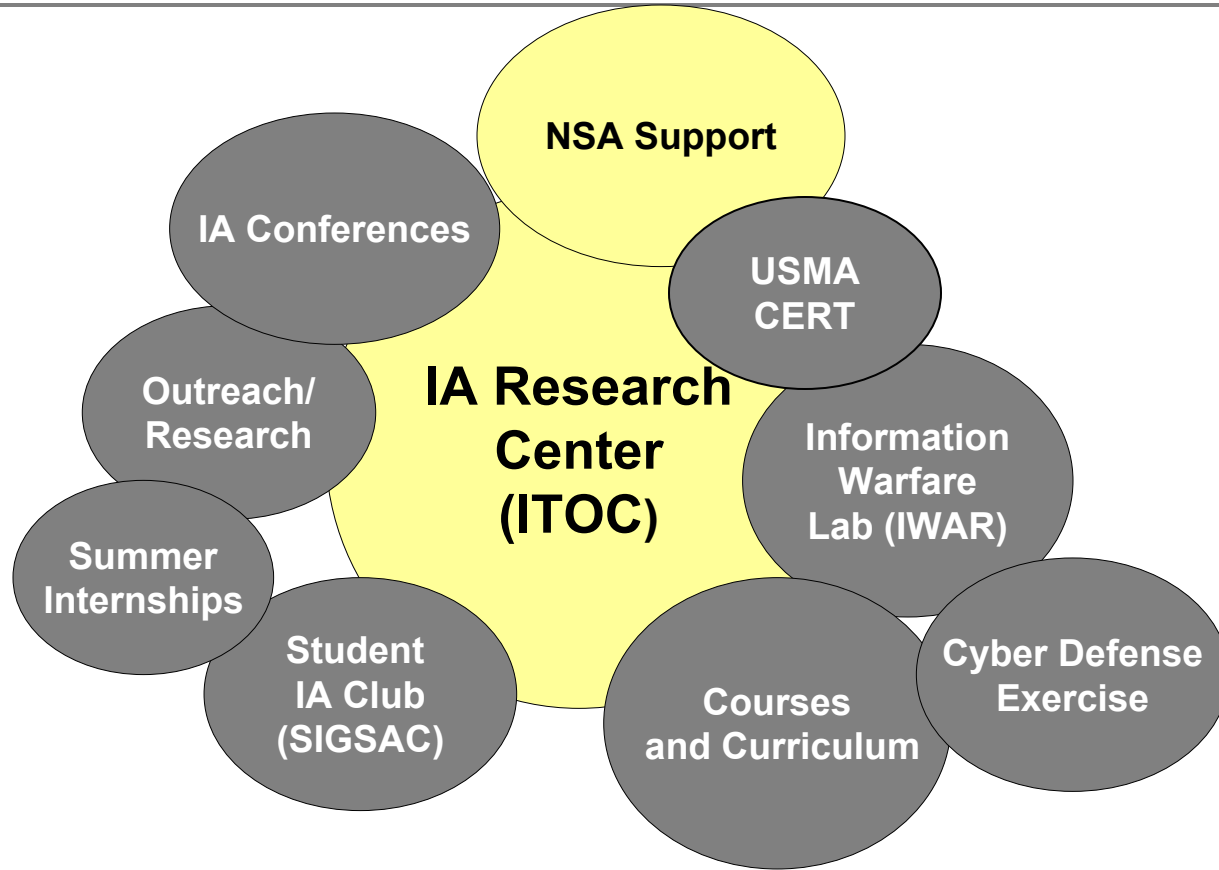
NSA Support

IA Conferences

USMA CERT

IA Research Center (ITOC)

Outreach/ Research

Information Warfare Lab (IWAR)

Summer Internships

Student IA Club (SIGSAC)

Courses and Curriculum

Cyber Defense Exercise